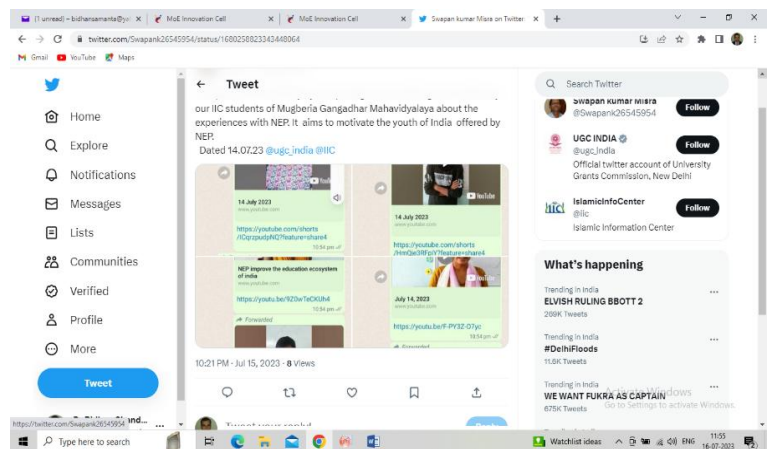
(1 unread) – bidhansamanta@ya | MoE Innovation Cell | MoE Innovation Cell | Swapan kumar Misra on Twitter

twitter.com/Swapank26545954/status/1680258823343448064

Gmail YouTube Maps

Home
Explore
Notifications
Messages
Lists
Communities
Verified
Profile
More
Tweet

← Tweet

our IIC students of Mugberia Gangadhar Mahavidyalaya about the experiences with NEP. It aims to motivate the youth of India offered by NEP.
Dated 14.07.23 @ugc_india @IIC

14 July 2023
www.youtube.com
https://youtube.com/shorts/ICrzpudpNQ?feature=share4
10:54 pm

14 July 2023
www.youtube.com
https://youtube.com/shorts/HmQe3fFpiY?feature=share4

NEP improve the education ecosystem of india
www.youtube.com
https://youtu.be/9Z0wTeCKUh4
10:54 pm
Forwarded

July 14, 2023
www.youtube.com
https://youtu.be/F-PY3Z-O7yc
10:54 pm
Forwarded

10:21 PM · Jul 15, 2023 · 8 Views

Tweet your reply!

Search Twitter

Swapan kumar Misra
@Swapank26545954
Follow

UGC INDIA
@ugc_india
Official twitter account of University Grants Commission, New Delhi
Follow

IslamicInfoCenter
@iic
Islamic Information Center
Follow

What's happening

Trending in India
ELVISH RULING BBOTT 2
289K Tweets

Trending in India
#DelhiFloods
11.6K Tweets

Trending in India
WE WANT FUKRA AS CAPTAIN
675K Tweets

Activate Windows
Go to Settings to activate Windows.

https://twitter.com/Swapank26545954

Type here to search

Watchlist ideas ENG 11:55 16-07-2023